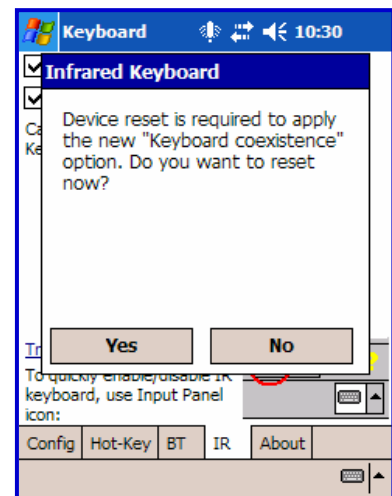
Keyboard 10:30

Ca
Ke

Infrared Keyboard

Device reset is required to apply the new "Keyboard coexistence" option. Do you want to reset now?

Yes
No

Tr

To quickly enable/disable IR keyboard, use Input Panel icon:

Config
Hot-Key
BT
IR
About